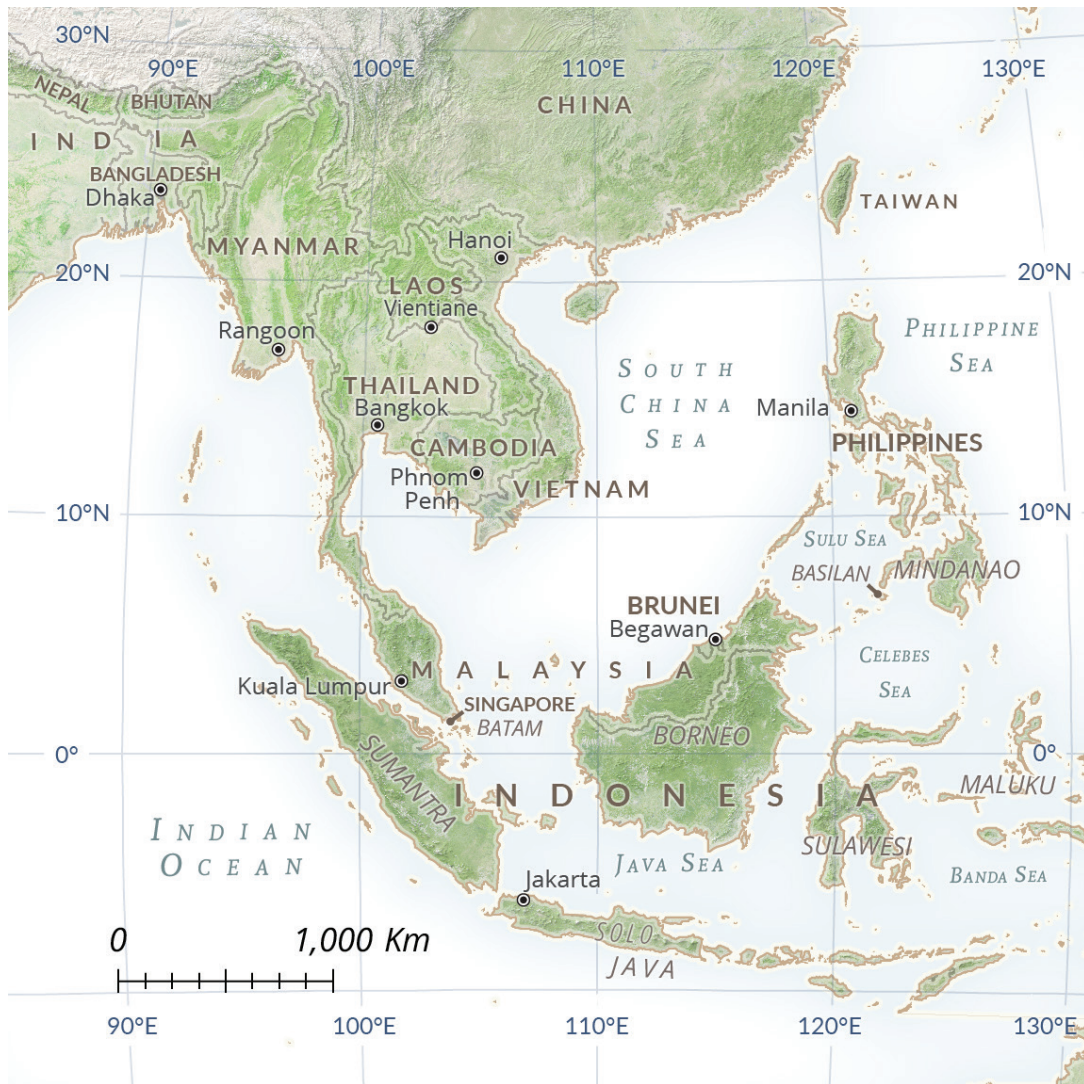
30°N

90°E 100°E 110°E 120°E 130°E

NEPAL
BHUTAN
CHINA
INDIA
BANGLADESH
Dhaka
TAIWAN
MYANMAR
Hanoi
20°N
LAOS
Vientiane
20°N
Rangoon
PHILIPPINE SEA
THAILAND
SOUTH CHINA SEA
Bangkok
Manila
PHILIPPINES
CAMBODIA
Phnom Penh
VIETNAM
10°N
10°N
SULU SEA
BASILAN
MINDANAO
BRUNEI
Begawan
CELEBES SEA
Kuala Lumpur
MALAYSIA
SINGAPORE
BATAM
BORNEO
0°
0°
SUMANTRA
INDONESIA
MALUKU
INDIAN OCEAN
JAVA SEA
SULAWESI
BANDA SEA
Jakarta
0
1,000 Km
SOLO
JAVA

90°E 100°E 110°E 120°E 130°E